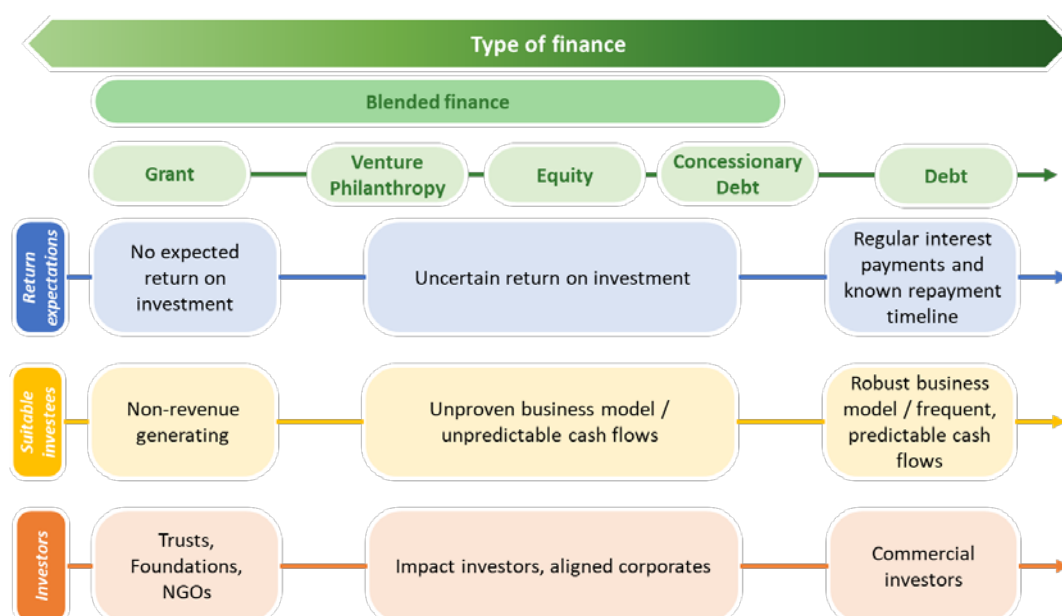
Type of finance

Blended finance

Grant

Venture Philanthropy

Equity

Concessionary Debt

Debt

Return expectations

No expected return on investment

Uncertain return on investment

Regular interest payments and known repayment timeline

Suitable investees

Non-revenue generating

Unproven business model / unpredictable cash flows

Robust business model / frequent, predictable cash flows

Investors

Trusts, Foundations, NGOs

Impact investors, aligned corporates

Commercial investors